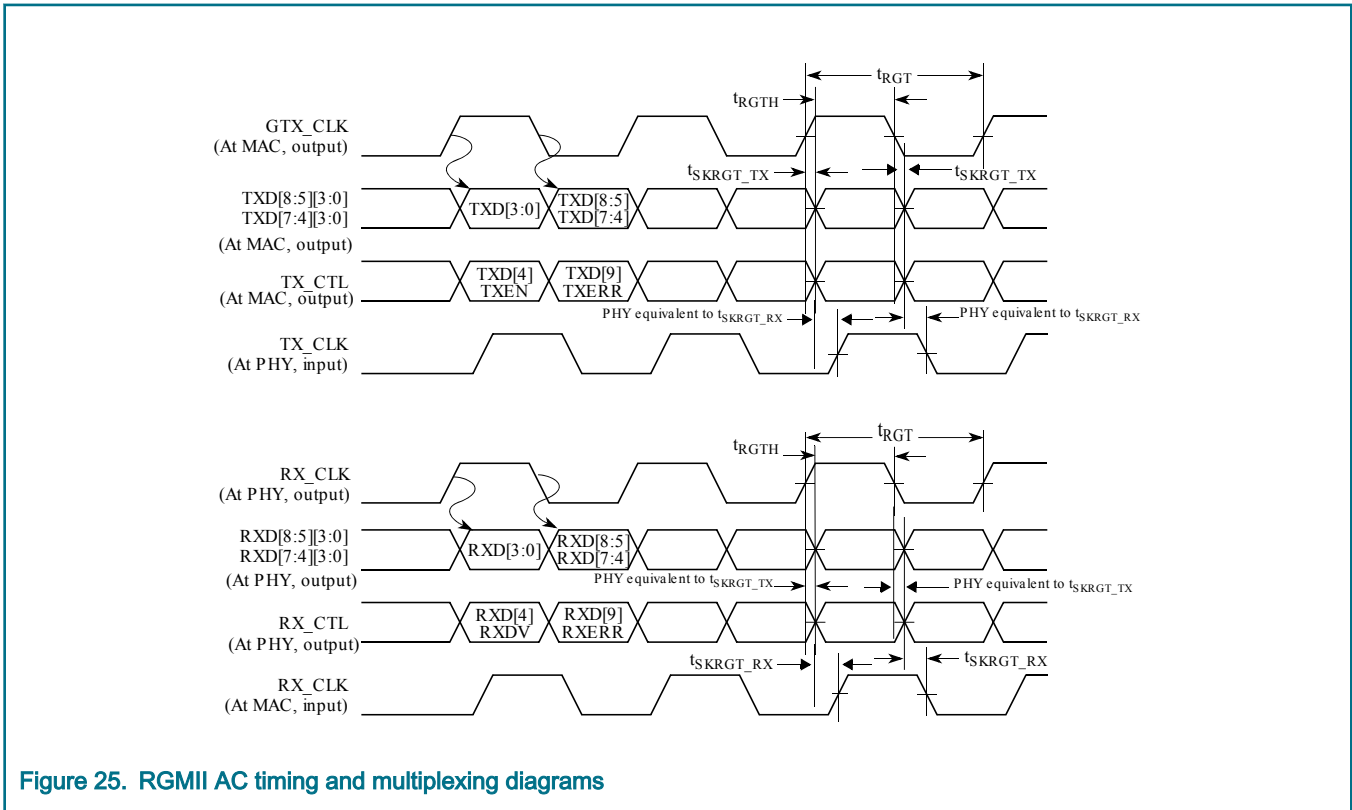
$t_{RGT}$
$t_{RGTH}$
GTX_CLK
(At MAC, output)
$t_{SKRGT\_TX}$
$t_{SKRGT\_TX}$
TXD[8:5][3:0]
TXD[7:4][3:0]
(At MAC, output)
TXD[3:0]
TXD[8:5]
TXD[7:4]
TX_CTL
(At MAC, output)
TXD[4]
TXEN
TXD[9]
TXERR
PHY equivalent to $t_{SKRGT\_RX}$
PHY equivalent to $t_{SKRGT\_RX}$
TX_CLK
(At PHY, input)

$t_{RGT}$
$t_{RGTH}$
RX_CLK
(At PHY, output)
RXD[8:5][3:0]
RXD[7:4][3:0]
(At PHY, output)
RXD[3:0]
RXD[8:5]
RXD[7:4]
PHY equivalent to $t_{SKRGT\_TX}$
PHY equivalent to $t_{SKRGT\_TX}$
RX_CTL
(At PHY, output)
RXD[4]
RXDV
RXD[9]
RXERR
$t_{SKRGT\_RX}$
$t_{SKRGT\_RX}$
RX_CLK
(At MAC, input)

Figure 25. RGMII AC timing and multiplexing diagrams